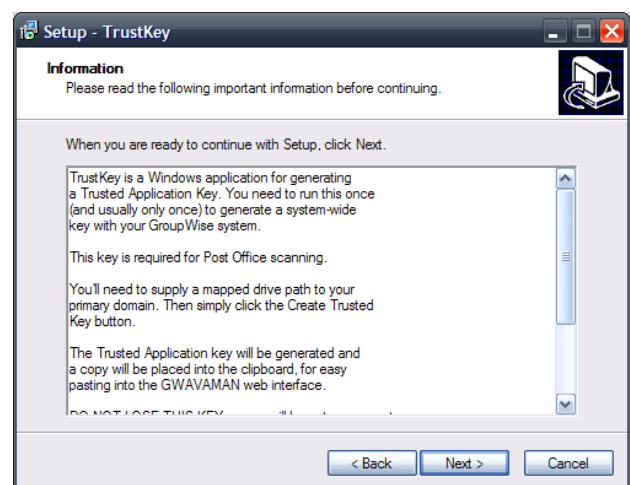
Setup - TrustKey

Information

Please read the following important information before continuing.

When you are ready to continue with Setup, click Next.

TrustKey is a Windows application for generating a Trusted Application Key. You need to run this once (and usually only once) to generate a system-wide key with your GroupWise system.

This key is required for Post Office scanning.

You'll need to supply a mapped drive path to your primary domain. Then simply click the Create Trusted Key button.

The Trusted Application key will be generated and a copy will be placed into the clipboard, for easy pasting into the GWAVAMAN web interface.

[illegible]

< Back
Next >
Cancel